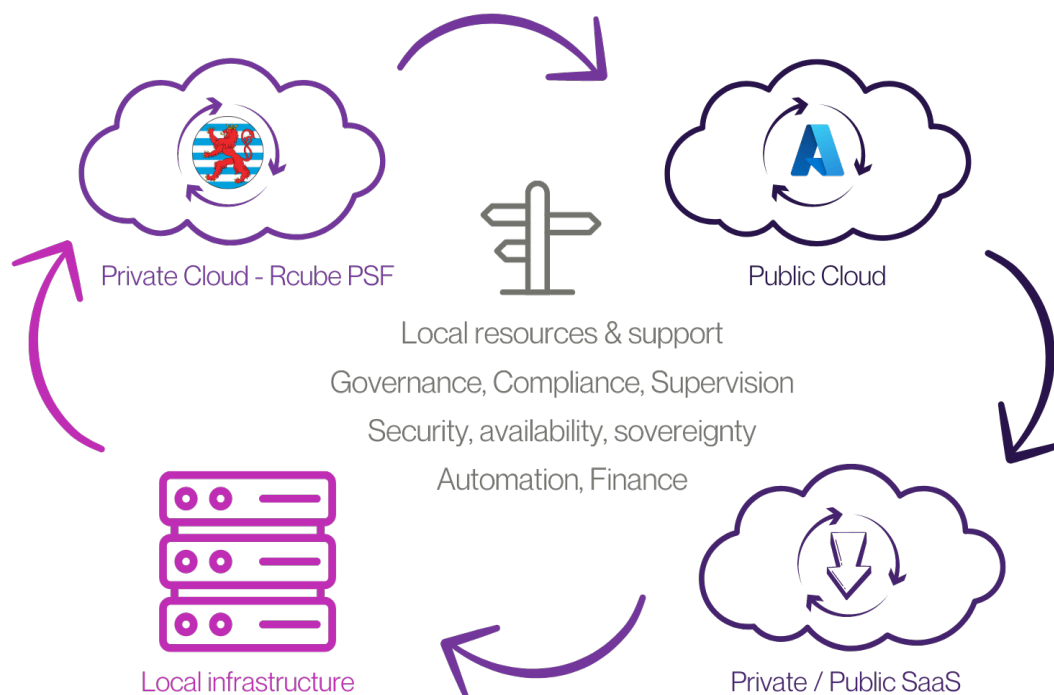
Private Cloud - Rcube PSF

Public Cloud

Local resources & support

Governance, Compliance, Supervision

Security, availability, sovereignty

Automation, Finance

Local infrastructure

Private / Public SaaS